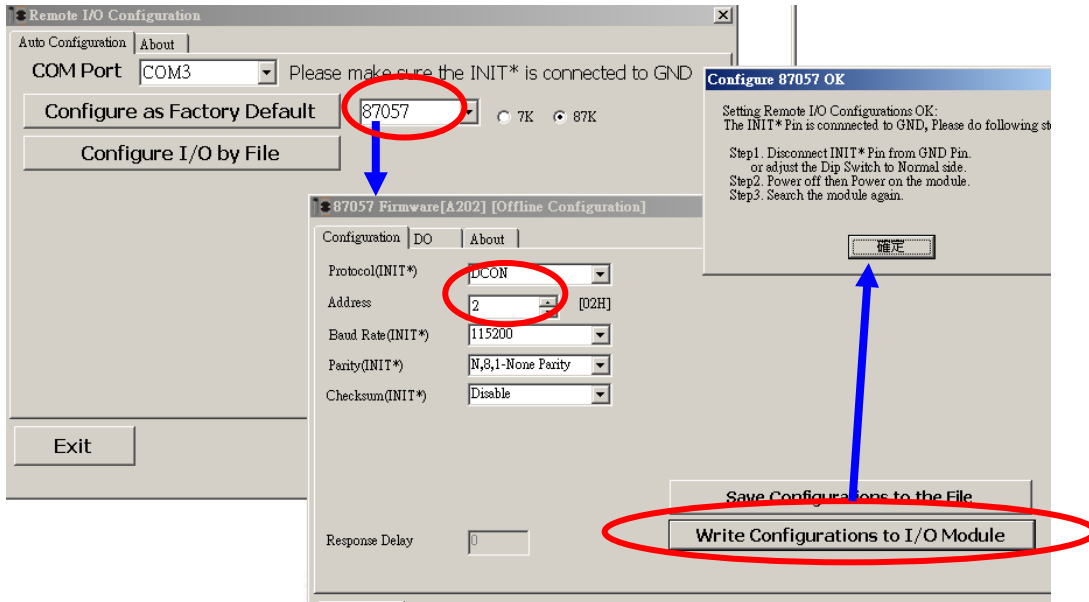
Remote I/O Configuration

Auto Configuration | About

COM Port COM3 Please make sure the INIT* is connected to GND

Configure as Factory Default 87057 7K 87K

Configure I/O by File

Exit

87057 Firmware[A202] [Offline Configuration]

Configuration | DO | About

Protocol(INIT*) DCON

Address 2 [02H]

Baud Rate(INIT*) 115200

Parity(INIT*) N,8,1-None Parity

Checksum(INIT*) Disable

Response Delay 0

Save Configurations to the File

Write Configurations to I/O Module

Configure 87057 OK

Setting Remote I/O Configurations OK:
The INIT* Pin is connected to GND, Please do following st

Step1. Disconnect INIT* Pin from GND Pin.
or adjust the Dip Switch to Normal side.
Step2. Power off then Power on the module.
Step3. Search the module again.

確定